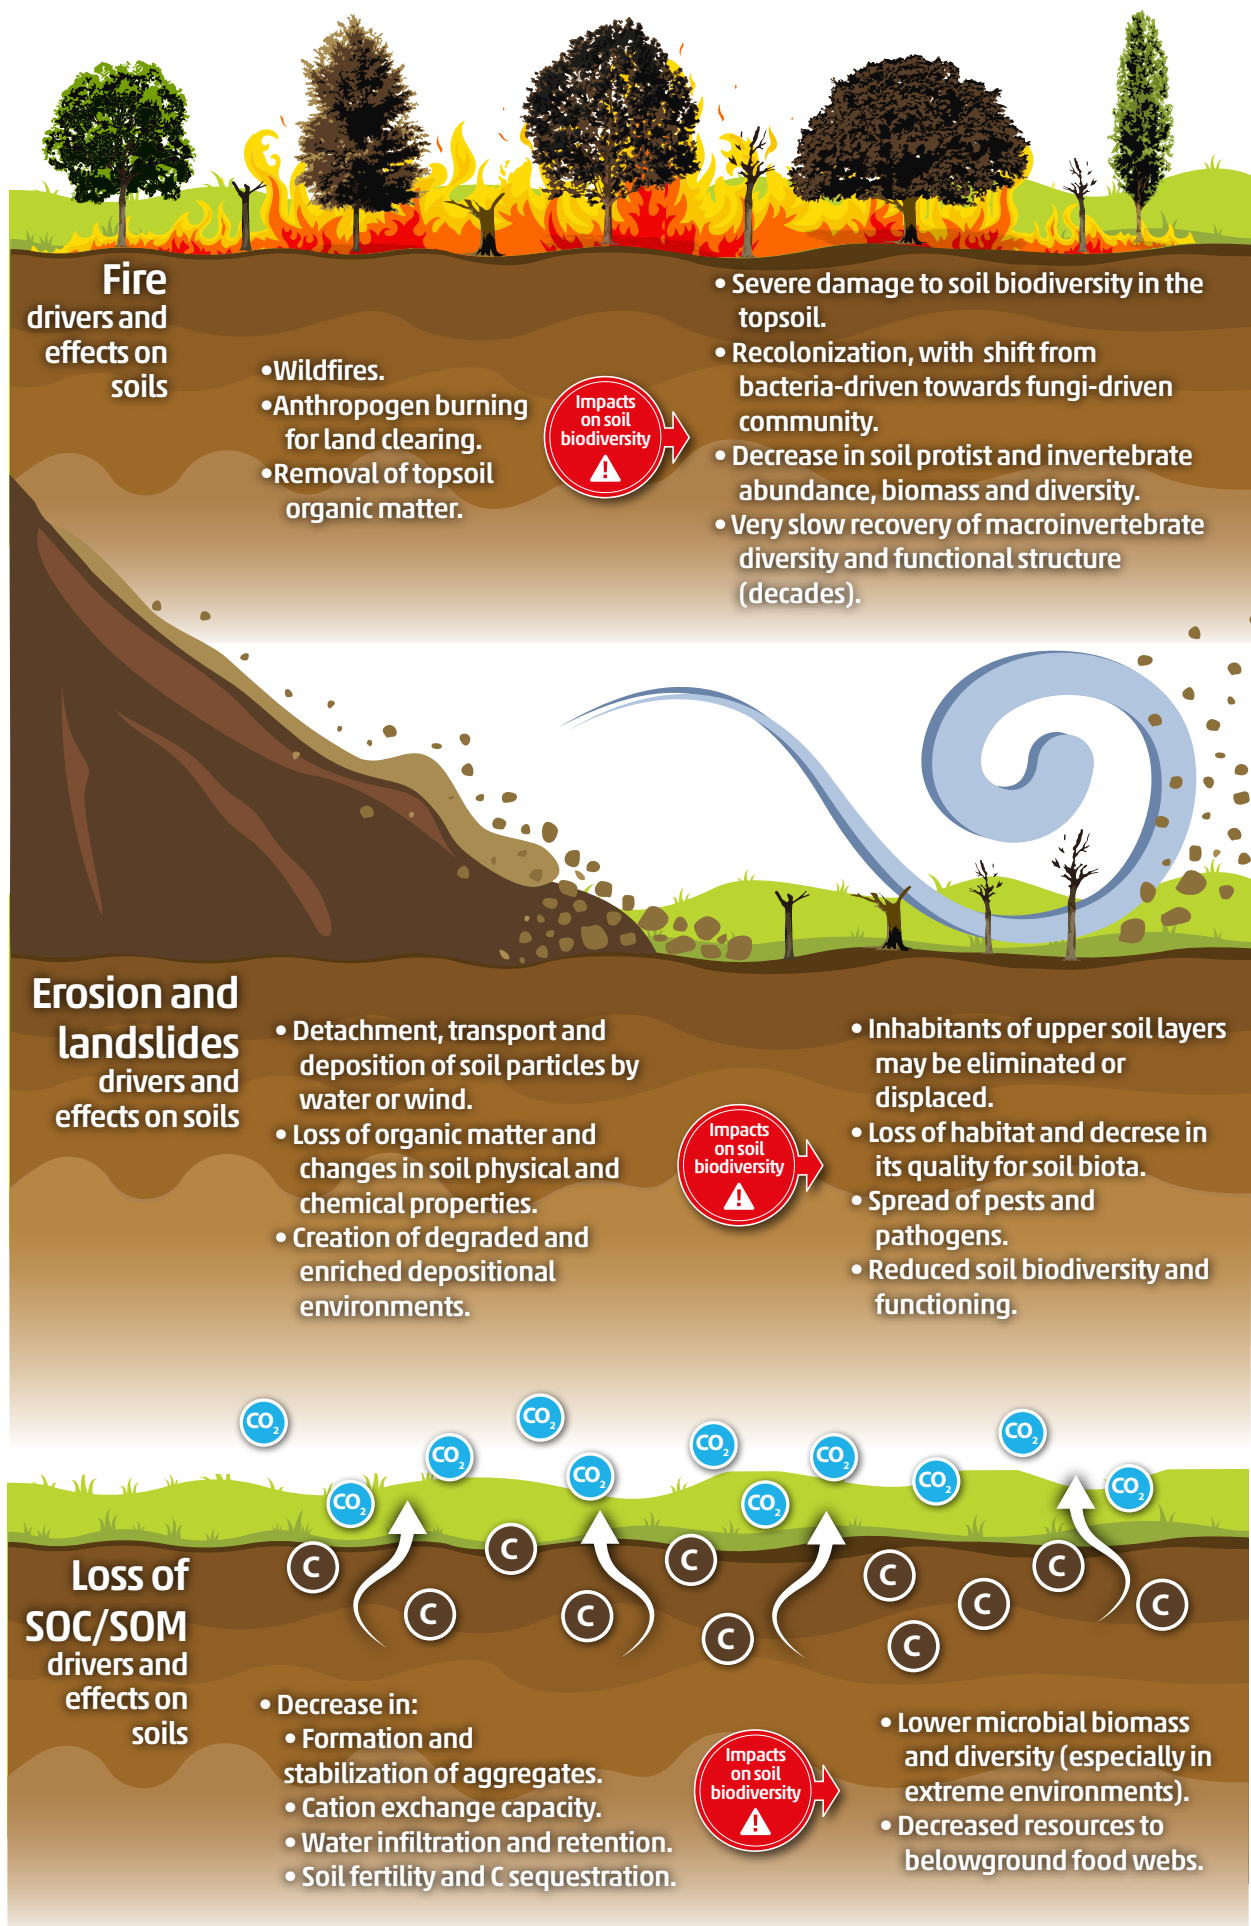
Fire
drivers and effects on soils

•Wildfires.
•Anthropogen burning for land clearing.
•Removal of topsoil organic matter.

Impacts on soil biodiversity

• Severe damage to soil biodiversity in the topsoil.
• Recolonization, with shift from bacteria-driven towards fungi-driven community.
• Decrease in soil protist and invertebrate abundance, biomass and diversity.
• Very slow recovery of macroinvertebrate diversity and functional structure (decades).

Erosion and landslides
drivers and effects on soils

• Detachment, transport and deposition of soil particles by water or wind.
• Loss of organic matter and changes in soil physical and chemical properties.
• Creation of degraded and enriched depositional environments.

Impacts on soil biodiversity

• Inhabitants of upper soil layers may be eliminated or displaced.
• Loss of habitat and decrese in its quality for soil biota.
• Spread of pests and pathogens.
• Reduced soil biodiversity and functioning.

$CO_2$ $CO_2$ $CO_2$ $CO_2$ $CO_2$ $CO_2$ $CO_2$ $CO_2$ $CO_2$ $CO_2$ $CO_2$

C C C C C C C C C C C C

Loss of SOC/SOM
drivers and effects on soils

• Decrease in:
• Formation and stabilization of aggregates.
• Cation exchange capacity.
• Water infiltration and retention.
• Soil fertility and C sequestration.

Impacts on soil biodiversity

• Lower microbial biomass and diversity (especially in extreme environments).
• Decreased resources to belowground food webs.